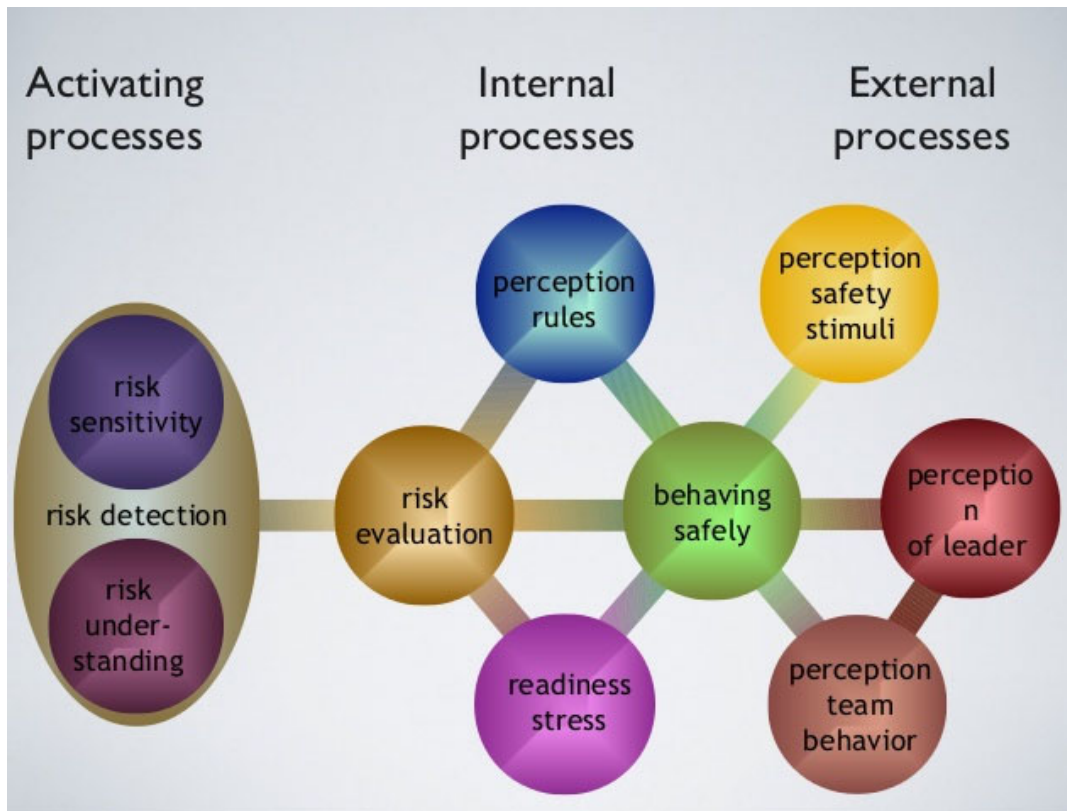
Activating processes

Internal processes

External processes

risk sensitivity

risk detection

risk understanding

risk evaluation

perception rules

readiness stress

behaving safely

perception safety stimuli

perceptio n of leader

perception team behavior